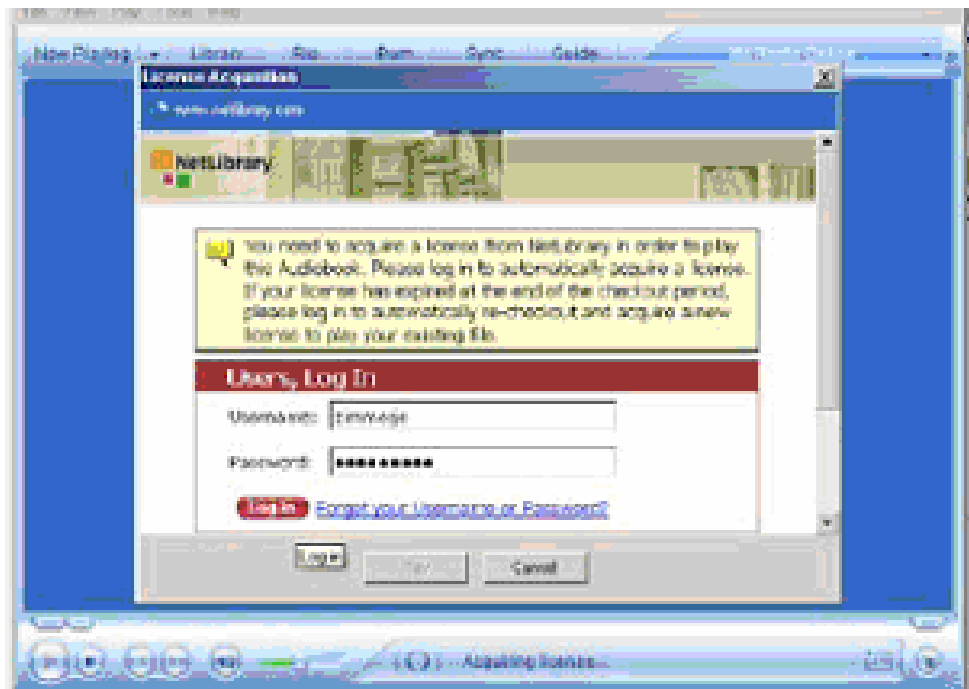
Now Playing Library Rip Burn Sync Guide

License Acquisition

www.netlibrary.com

NetLibrary

You need to acquire a license from NetLibrary in order to play this Audiobook. Please log in to automatically acquire a license. If your license has expired at the end of the checkout period, please log in to automatically re-checkout and acquire a new license to play your existing file.

Users, Log In

Username: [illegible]

Password: ••••••••••

Log In Forgot your Username or Password?

Log In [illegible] Cancel

Acquiring license...